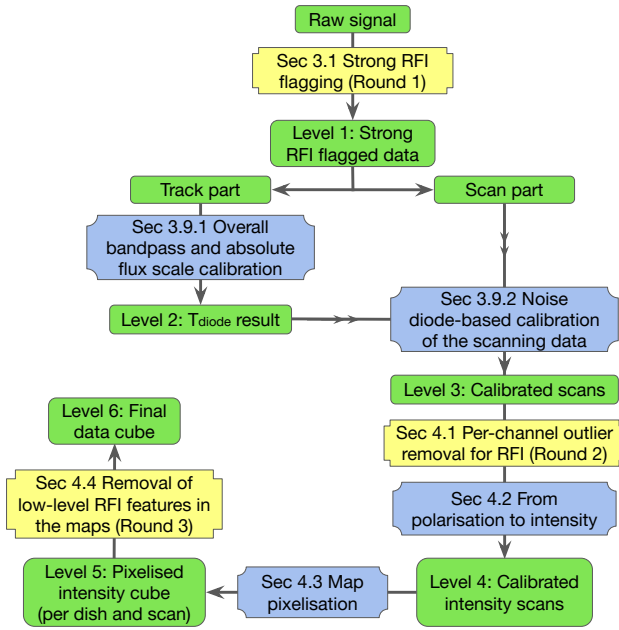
Raw signal

Sec 3.1 Strong RFI flagging (Round 1)

Level 1: Strong RFI flagged data

Track part

Scan part

Sec 3.9.1 Overall bandpass and absolute flux scale calibration

Level 2: $T_{diode}$ result

Sec 3.9.2 Noise diode-based calibration of the scanning data

Level 3: Calibrated scans

Sec 4.1 Per-channel outlier removal for RFI (Round 2)

Sec 4.2 From polarisation to intensity

Level 4: Calibrated intensity scans

Sec 4.3 Map pixelisation

Level 5: Pixelised intensity cube (per dish and scan)

Sec 4.4 Removal of low-level RFI features in the maps (Round 3)

Level 6: Final data cube